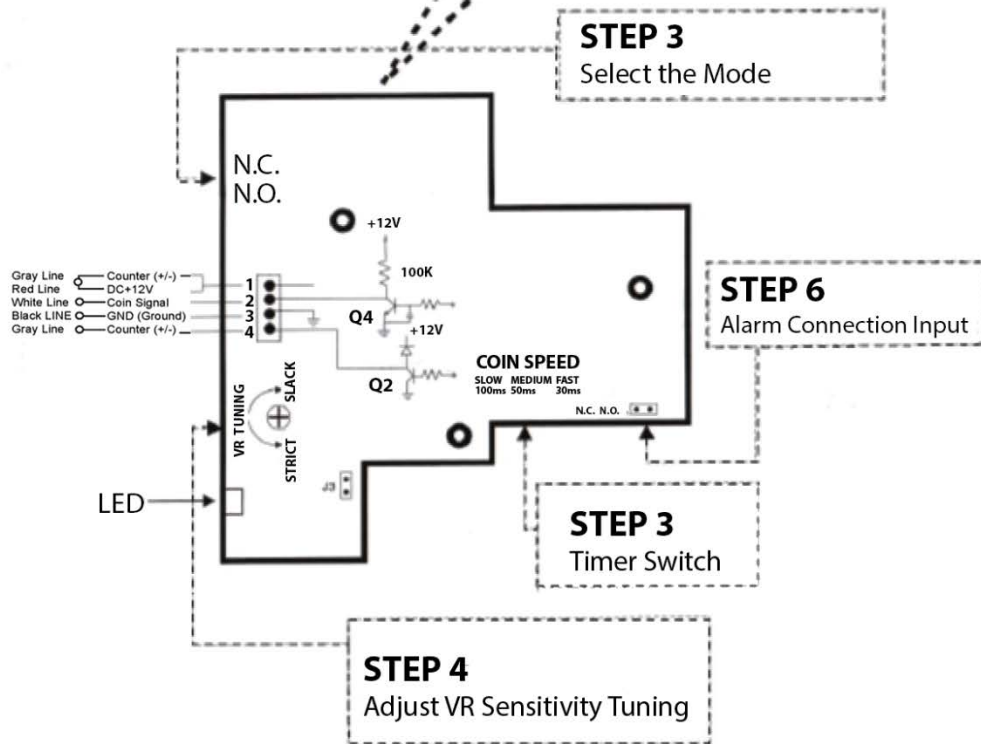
STEP 3
Select the Mode

N.C.
N.O.

+12V
100K
Q4
+12V
Q2

Gray Line — Counter (+/-)
Red Line — DC+12V
White Line — Coin Signal
Black LINE — GND (Ground)
Gray Line — Counter (+/-)

1
2
3
4

STEP 6
Alarm Connection Input

COIN SPEED
SLOW 100ms MEDIUM 50ms FAST 30ms

N.C. N.O.

VR TUNING
SLACK
STRICT
J3

LED

STEP 3
Timer Switch

STEP 4
Adjust VR Sensitivity Tuning